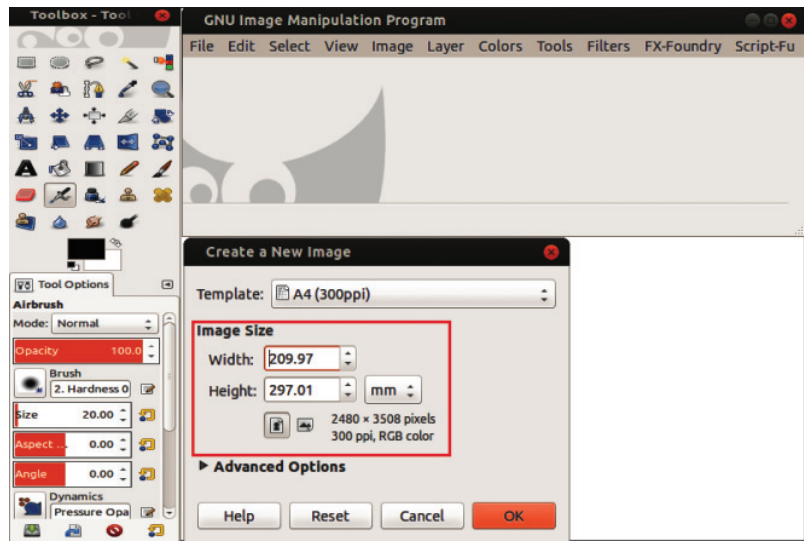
Toolbox - Tool

GNU Image Manipulation Program

File Edit Select View Image Layer Colors Tools Filters FX-Foundry Script-Fu

Tool Options

Airbrush

Mode: Normal

Opacity 100.0

Brush

2. Hardness 0

Size 20.00

Aspect 0.00

Angle 0.00

Dynamics

Pressure Opa

Create a New Image

Template: A4 (300ppi)

Image Size

Width: 209.97

Height: 297.01 mm

2480 × 3508 pixels
300 ppi, RGB color

Advanced Options

Help Reset Cancel OK